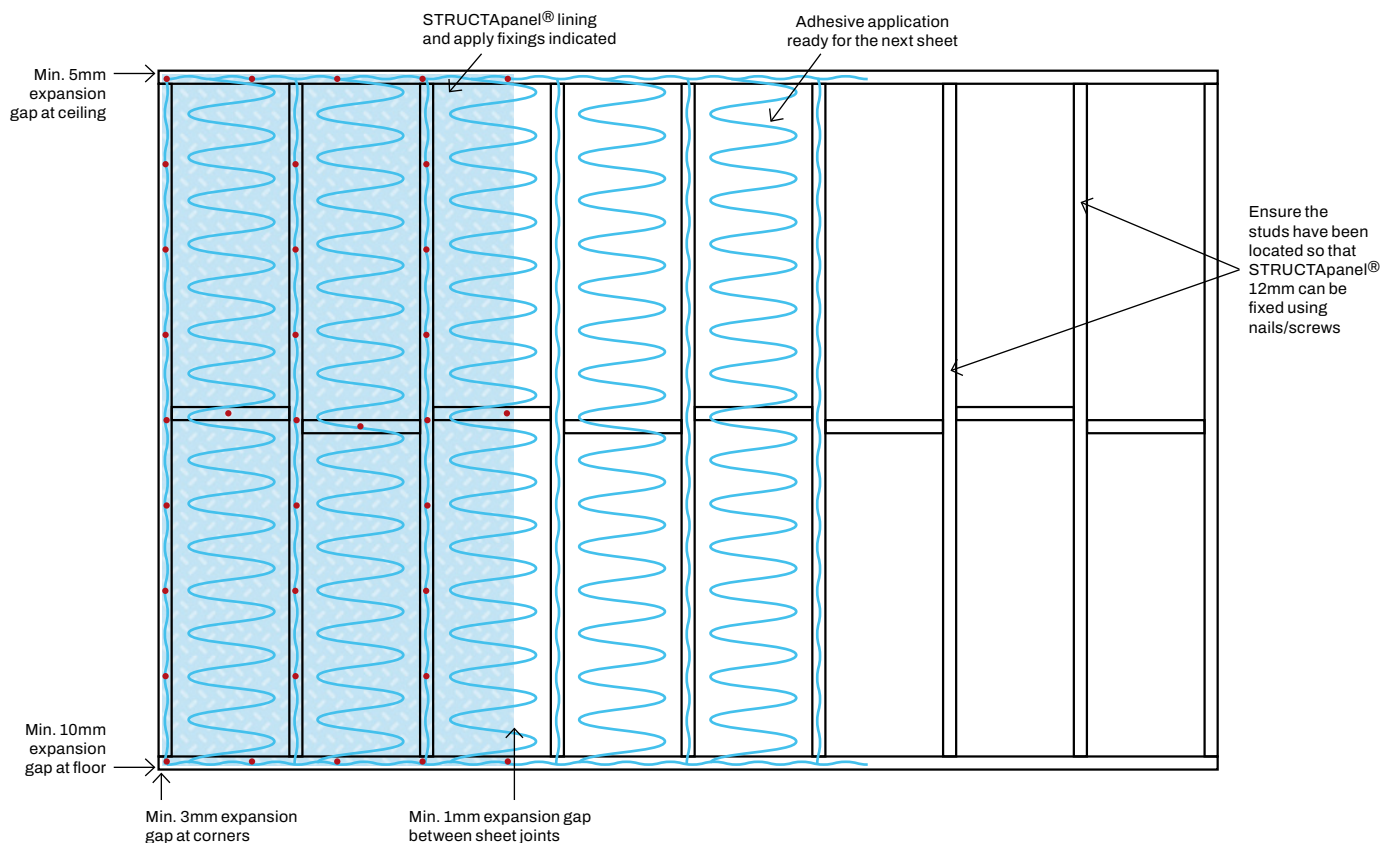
STRUCTApanel® lining and apply fixings indicated

Adhesive application ready for the next sheet

Min. 5mm expansion gap at ceiling

Ensure the studs have been located so that STRUCTApanel® 12mm can be fixed using nails/screws

Min. 10mm expansion gap at floor

Min. 3mm expansion gap at corners

Min. 1mm expansion gap between sheet joints